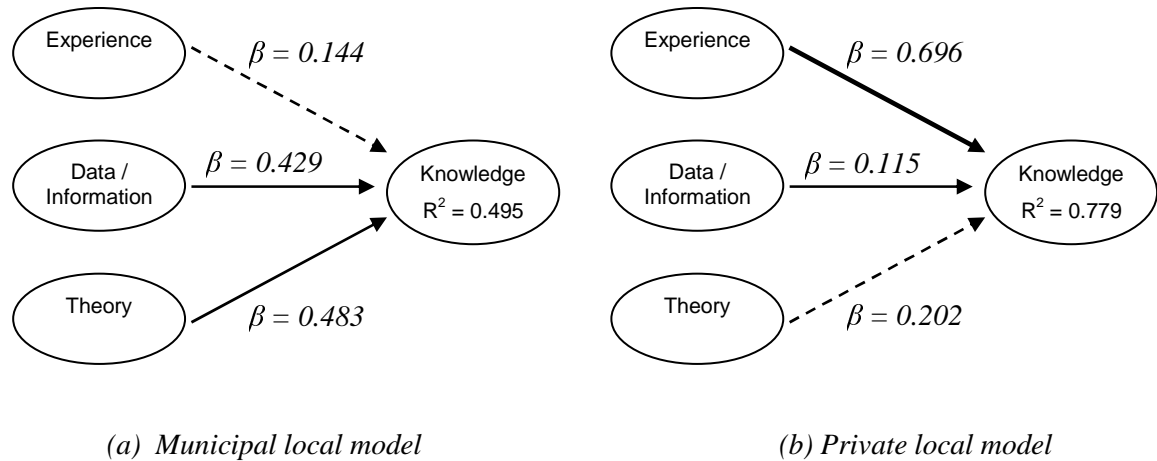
Experience

$\beta = 0.144$

Data / Information

$\beta = 0.429$

Knowledge
$R^2 = 0.495$

Theory

$\beta = 0.483$

(a) Municipal local model

Experience

$\beta = 0.696$

Data / Information

$\beta = 0.115$

Knowledge
$R^2 = 0.779$

Theory

$\beta = 0.202$

(b) Private local model